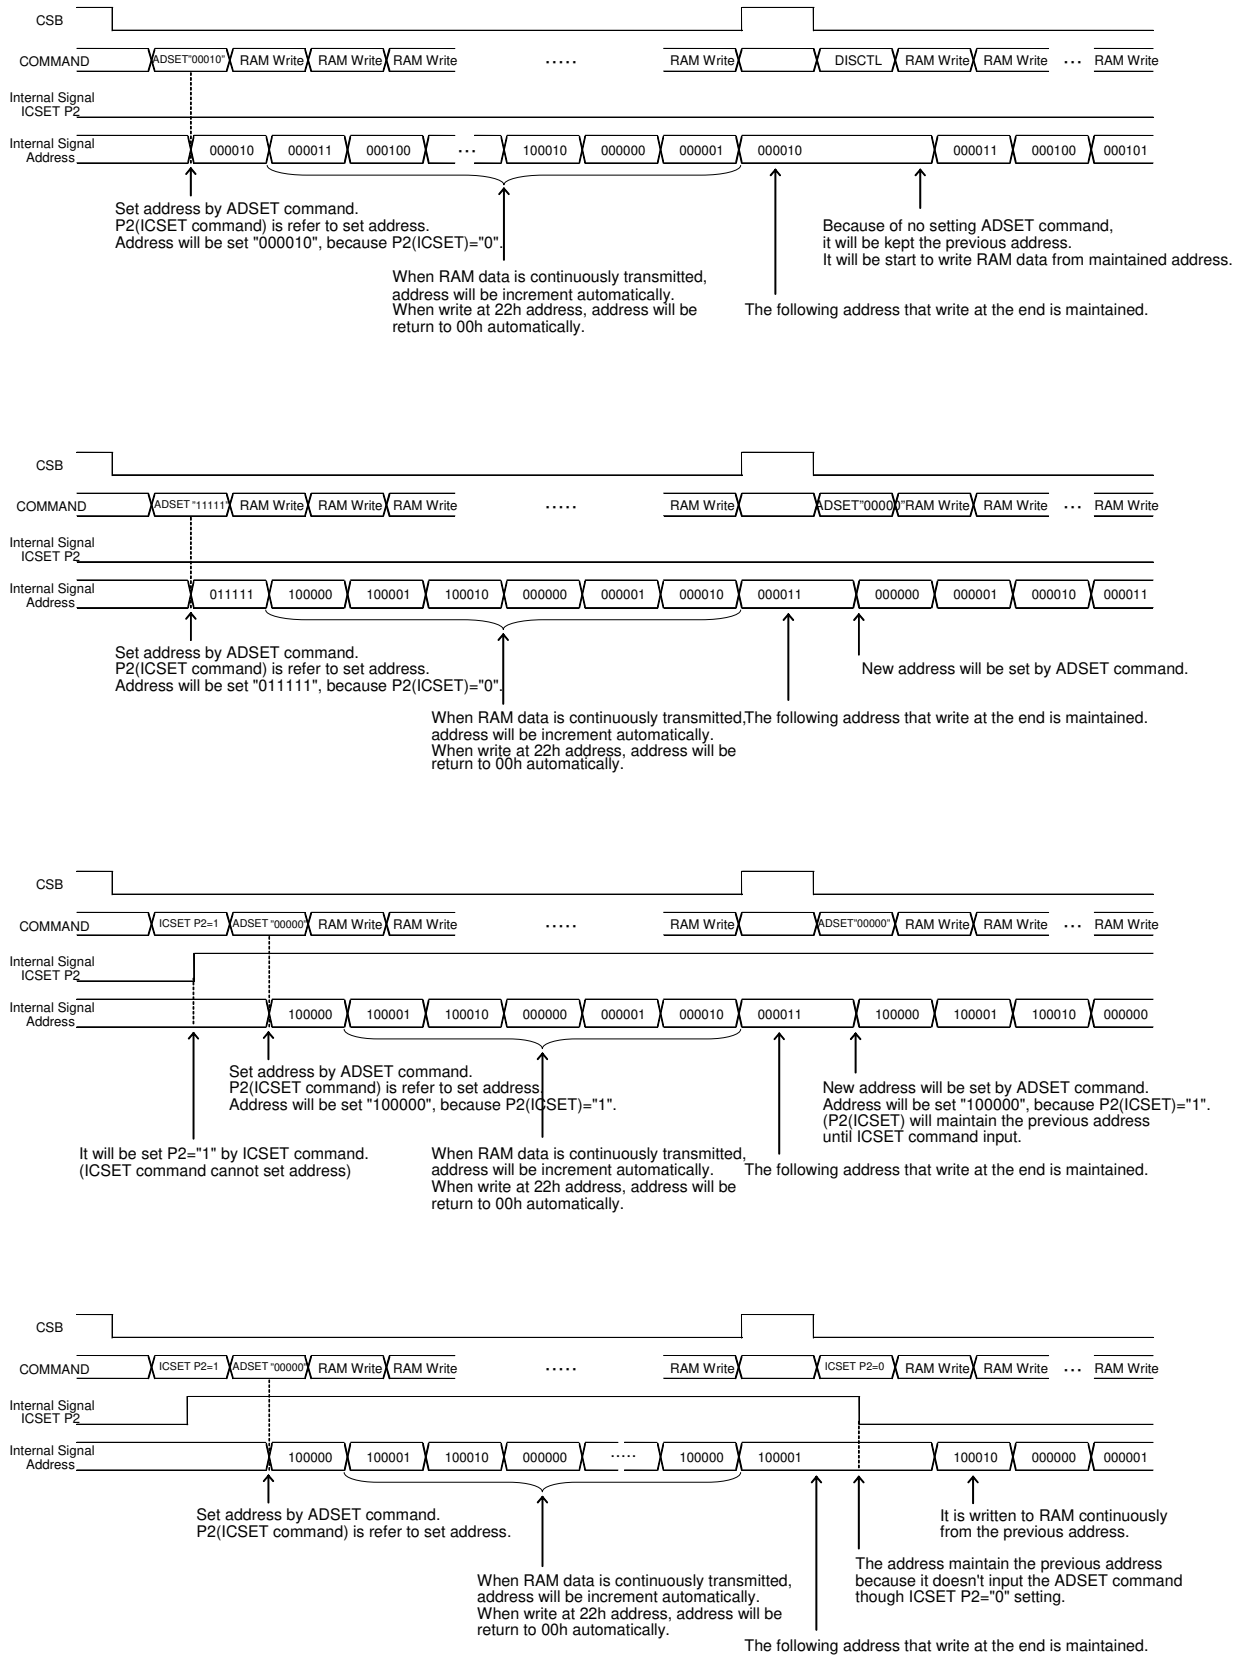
CSB

COMMAND ADSET"00010" RAM Write RAM Write RAM Write ····· RAM Write DISCTL RAM Write RAM Write ··· RAM Write

Internal Signal ICSET P2

Internal Signal Address 000010 000011 000100 ··· 100010 000000 000001 000010 000011 000100 000101

Set address by ADSET command.
P2(ICSET command) is refer to set address.
Address will be set "000010", because P2(ICSET)="0".

When RAM data is continuously transmitted, address will be increment automatically. When write at 22h address, address will be return to 00h automatically.

The following address that write at the end is maintained.

Because of no setting ADSET command, it will be kept the previous address. It will be start to write RAM data from maintained address.

CSB

COMMAND ADSET"11111" RAM Write RAM Write RAM Write ····· RAM Write ADSET"00000" RAM Write RAM Write ··· RAM Write

Internal Signal ICSET P2

Internal Signal Address 011111 100000 100001 100010 000000 000001 000010 000011 000000 000001 000010 000011

Set address by ADSET command.
P2(ICSET command) is refer to set address.
Address will be set "011111", because P2(ICSET)="0".

New address will be set by ADSET command.

When RAM data is continuously transmitted, address will be increment automatically. When write at 22h address, address will be return to 00h automatically.

The following address that write at the end is maintained.

CSB

COMMAND ICSET P2=1 ADSET "00000" RAM Write RAM Write ····· RAM Write ADSET"00000" RAM Write RAM Write ··· RAM Write

Internal Signal ICSET P2

Internal Signal Address 100000 100001 100010 000000 000001 000010 000011 100000 100001 100010 000000

Set address by ADSET command.
P2(ICSET command) is refer to set address.
Address will be set "100000", because P2(ICSET)="1".

New address will be set by ADSET command.
Address will be set "100000", because P2(ICSET)="1".
(P2(ICSET) will maintain the previous address until ICSET command input.

It will be set P2="1" by ICSET command.
(ICSET command cannot set address)

When RAM data is continuously transmitted, address will be increment automatically. When write at 22h address, address will be return to 00h automatically.

The following address that write at the end is maintained.

CSB

COMMAND ICSET P2=1 ADSET "00000" RAM Write RAM Write ····· RAM Write ICSET P2=0 RAM Write RAM Write ··· RAM Write

Internal Signal ICSET P2

Internal Signal Address 100000 100001 100010 000000 ····· 100000 100001 100010 000000 000001

Set address by ADSET command.
P2(ICSET command) is refer to set address.

It is written to RAM continuously from the previous address.

The address maintain the previous address because it doesn't input the ADSET command though ICSET P2="0" setting.

When RAM data is continuously transmitted, address will be increment automatically. When write at 22h address, address will be return to 00h automatically.

The following address that write at the end is maintained.